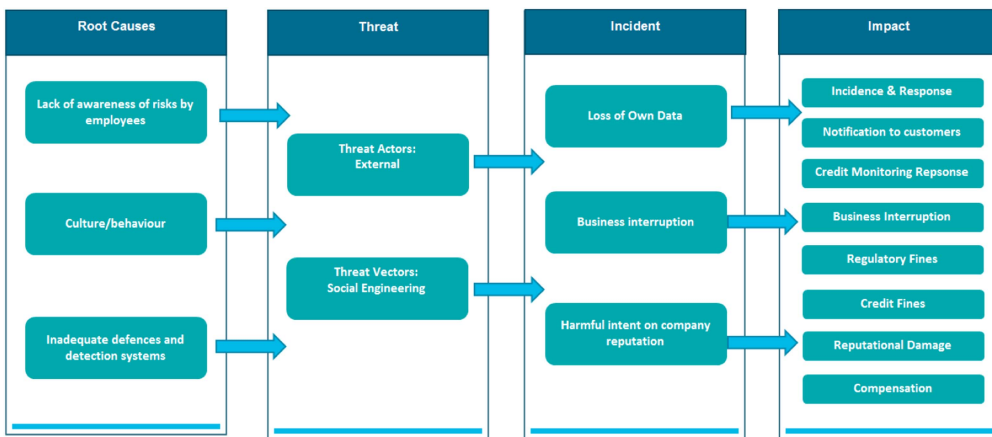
Root Causes

Lack of awareness of risks by employees

Culture/behaviour

Inadequate defences and detection systems

Threat

Threat Actors: External

Threat Vectors: Social Engineering

Incident

Loss of Own Data

Business interruption

Harmful intent on company reputation

Impact

Incidence & Response

Notification to customers

Credit Monitoring Repsonse

Business Interruption

Regulatory Fines

Credit Fines

Reputational Damage

Compensation